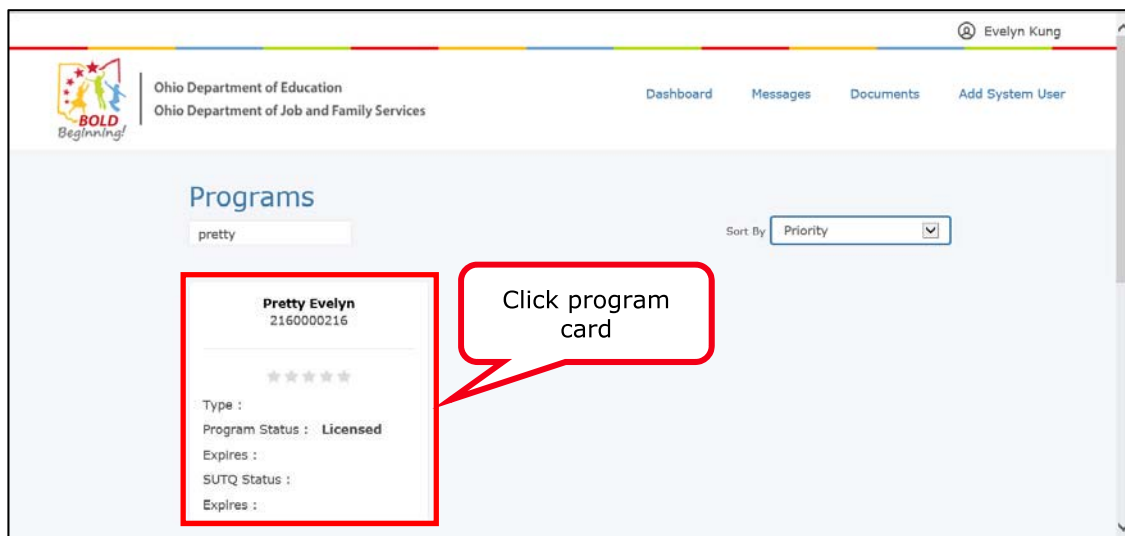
Evelyn Kung

BOLD Beginning!

Ohio Department of Education
Ohio Department of Job and Family Services

Dashboard Messages Documents Add System User

Programs

pretty

Sort By Priority

Pretty Evelyn
2160000216

Type :
Program Status : Licensed
Expires :
SUTQ Status :
Expires :

Click program card